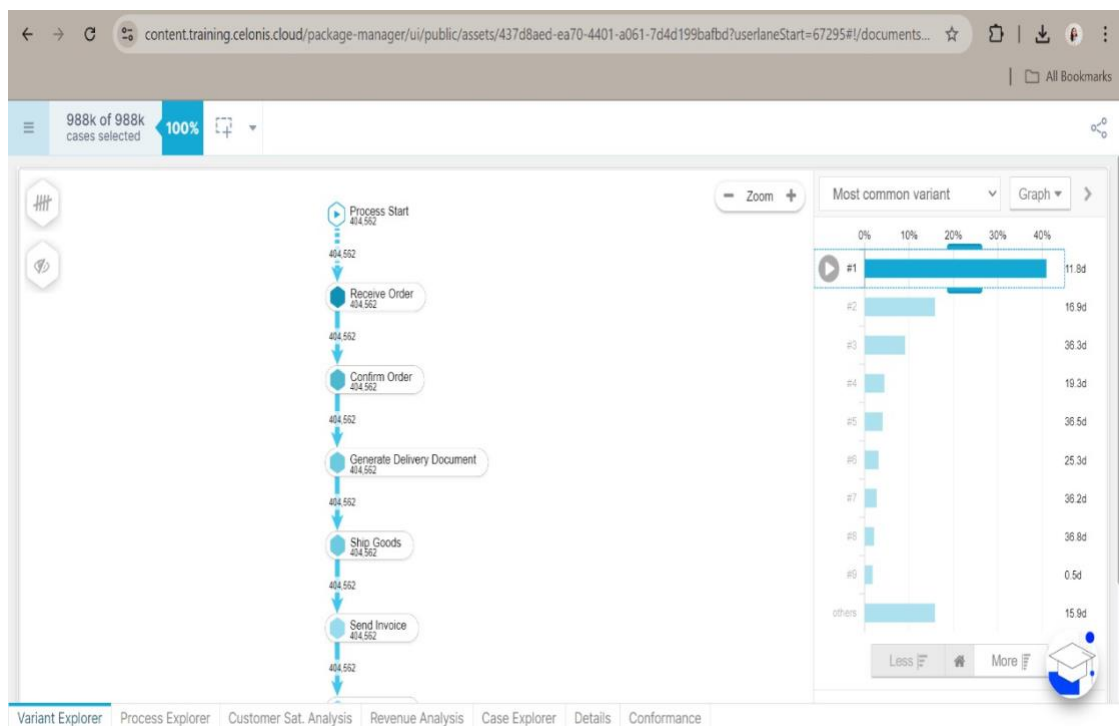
content.training.celonis.cloud/package-manager/ui/public/assets/437d8aed-ea70-4401-a061-7d4d199bafbd?userlaneStart=67295#!/documents...

All Bookmarks

988k of 988k cases selected 100%

Zoom

Process Start 404,562

404,562

Receive Order 404,562

404,562

Confirm Order 404,562

404,562

Generate Delivery Document 404,562

404,562

Ship Goods 404,562

404,562

Send Invoice 404,562

404,562

Most common variant

Graph

| | 0% 10% 20% 30% 40% | |
|---|---|---|
| #1 | | 11.8d |
| #2 | | 16.9d |
| #3 | | 36.3d |
| #4 | | 19.3d |
| #5 | | 36.5d |
| #6 | | 25.3d |
| #7 | | 36.2d |
| #8 | | 36.8d |
| #9 | | 0.5d |
| others | | 15.9d |

Less More

Variant Explorer Process Explorer Customer Sat. Analysis Revenue Analysis Case Explorer Details Conformance